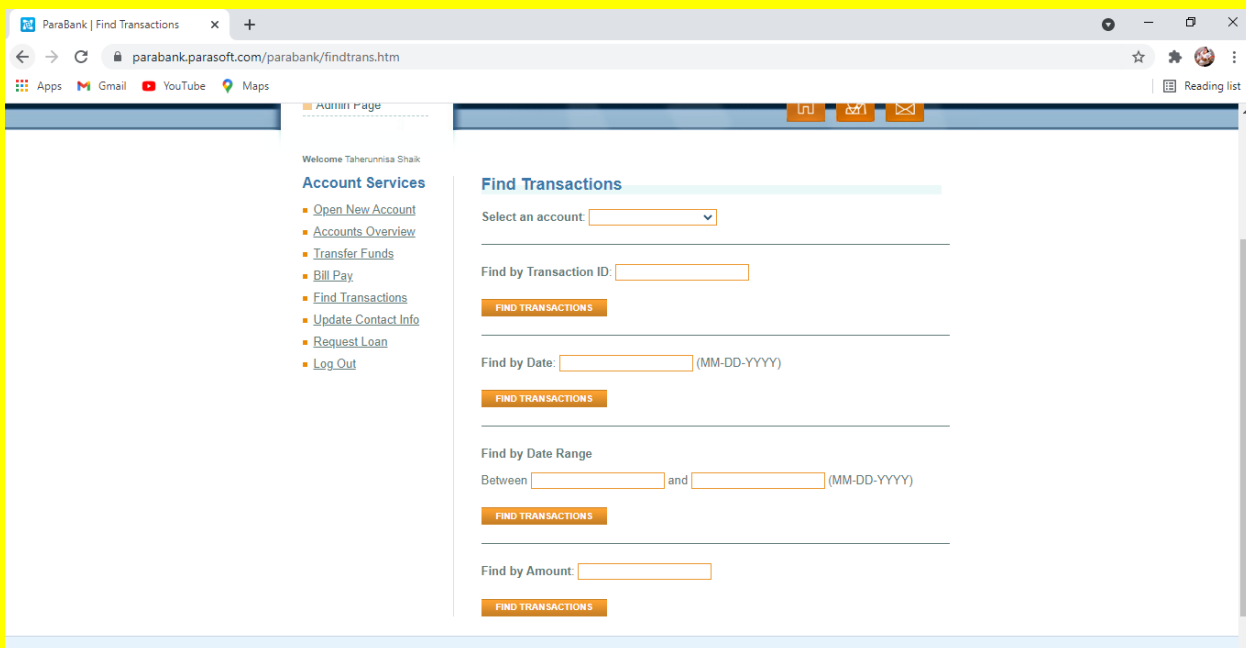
ParaBank | Find Transactions

parabank.parasoft.com/parabank/findtrans.htm

Apps Gmail YouTube Maps

Reading list

Admin Page

Welcome Taherunnisa Shaik

Account Services

Open New Account
Accounts Overview
Transfer Funds
Bill Pay
Find Transactions
Update Contact Info
Request Loan
Log Out

Find Transactions

Select an account:

Find by Transaction ID:

FIND TRANSACTIONS

Find by Date: (MM-DD-YYYY)

FIND TRANSACTIONS

Find by Date Range

Between and (MM-DD-YYYY)

FIND TRANSACTIONS

Find by Amount:

FIND TRANSACTIONS